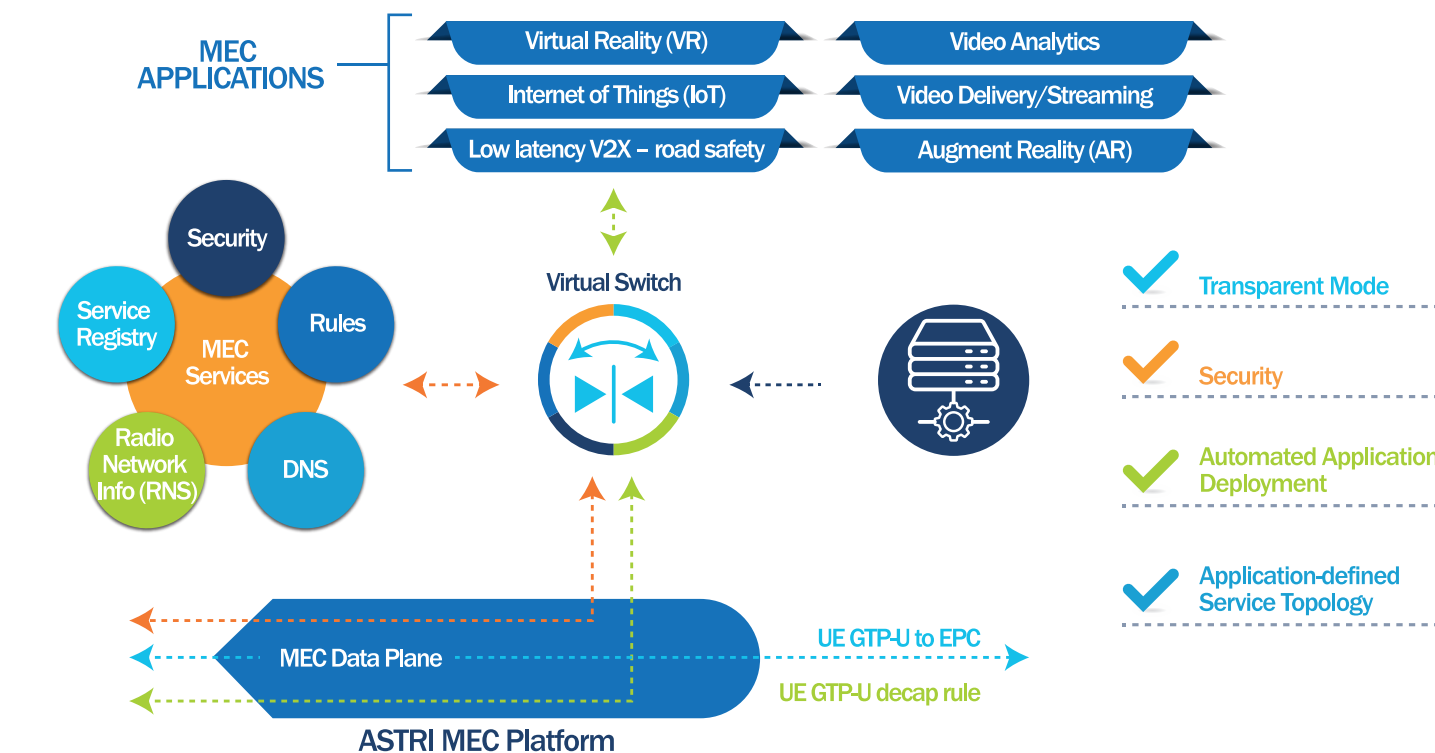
MEC APPLICATIONS

Virtual Reality (VR)

Video Analytics

Internet of Things (IoT)

Video Delivery/Streaming

Low latency V2X – road safety

Augment Reality (AR)

Security

Service Registry

Rules

MEC Services

Radio Network Info (RNS)

DNS

Virtual Switch

Transparent Mode

Security

Automated Application Deployment

Application-defined Service Topology

MEC Data Plane

UE GTP-U to EPC

UE GTP-U decap rule

ASTRI MEC Platform